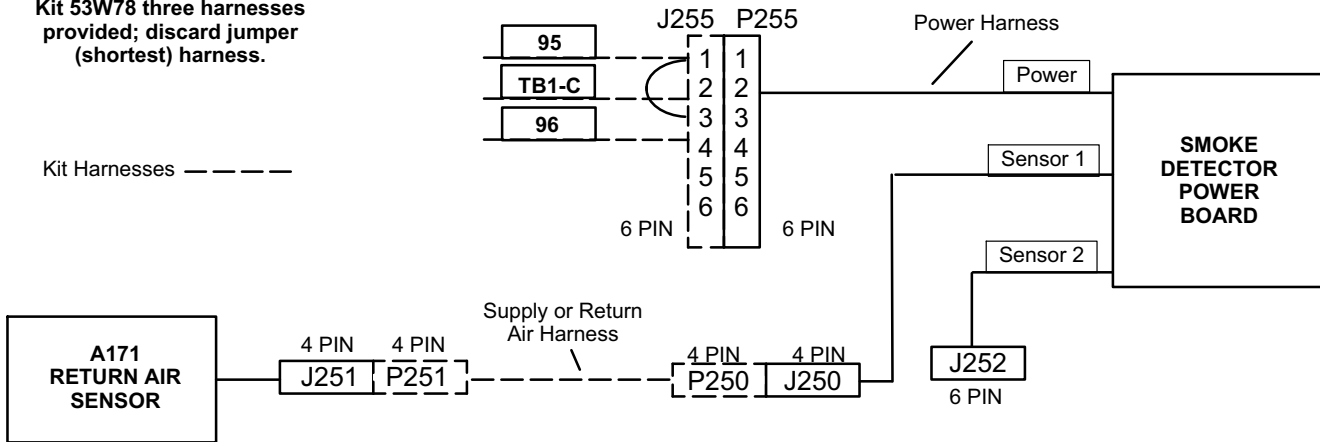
Kit 53W78 three harnesses provided; discard jumper (shortest) harness.

Kit Harnesses

95

TB1-C

96

J255

P255

1
2
3
4
5
6

1
2
3
4
5
6

6 PIN

6 PIN

Power Harness

Power

Sensor 1

Sensor 2

SMOKE DETECTOR POWER BOARD

A171 RETURN AIR SENSOR

4 PIN

4 PIN

J251

P251

Supply or Return Air Harness

4 PIN

4 PIN

P250

J250

J252

6 PIN